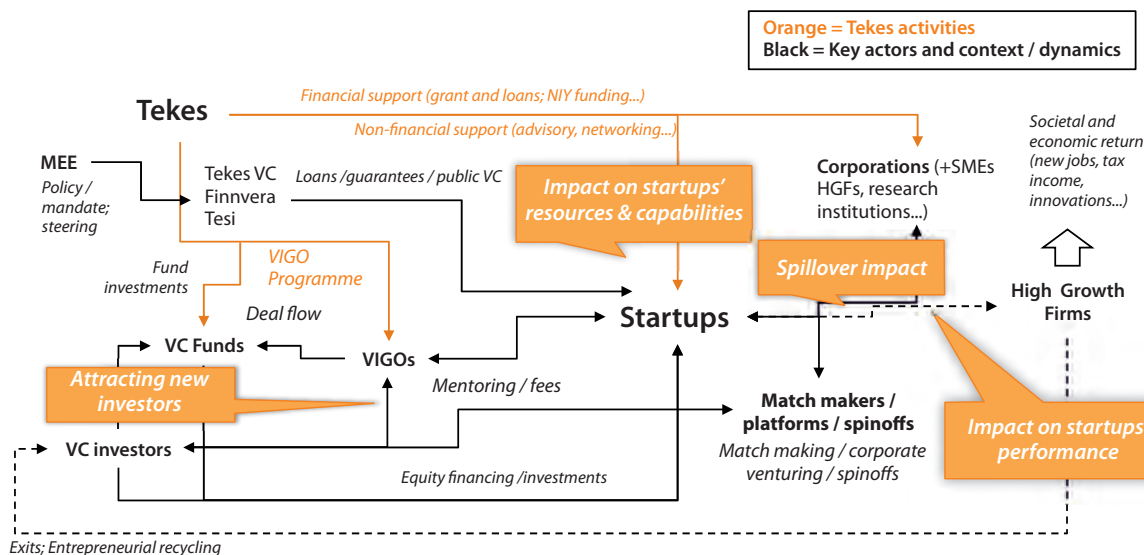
Orange = Tekes activities
Black = Key actors and context / dynamics

Tekes

Financial support (grant and loans; NIY funding...)

Non-financial support (advisory, networking...)

MEE
Policy / mandate; steering

Tekes VC
Finnvera
Tesi

Loans /guarantees / public VC

Impact on startups' resources & capabilities

Corporations (+SMEs HGFs, research institutions...)

Societal and economic return (new jobs, tax income, innovations...)

Fund investments

VIGO Programme

Spillover impact

Deal flow

Startups

High Growth Firms

VC Funds

VIGOs

Attracting new investors

Mentoring / fees

Match makers / platforms / spinoffs

Impact on startups performance

VC investors

Match making / corporate venturing / spinoffs

Equity financing /investments

Exits; Entrepreneurial recycling